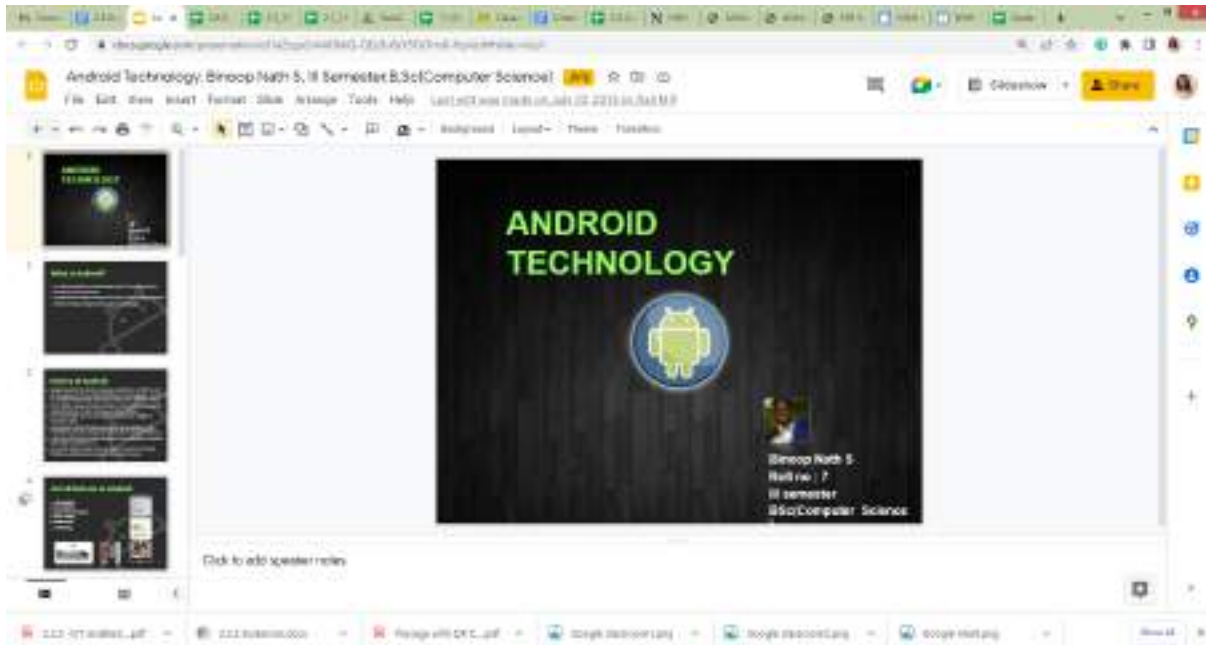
Android Technology: Binoop Nath S. III Semester B.Sc(Computer Science)

File Edit View Insert Format Slide Arrange Tools Help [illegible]

Slideshow

Share

Background Layout Theme Transition

ANDROID TECHNOLOGY

Binoop Nath S
Roll no : 7
III semester
BSc(Computer Science

Click to add speaker notes

ANDROID TECHNOLOGY

What is Android?

History of Android

Architecture of Android

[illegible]

Google classroom.png

Google classroom.png

Google Meet.png

Show all